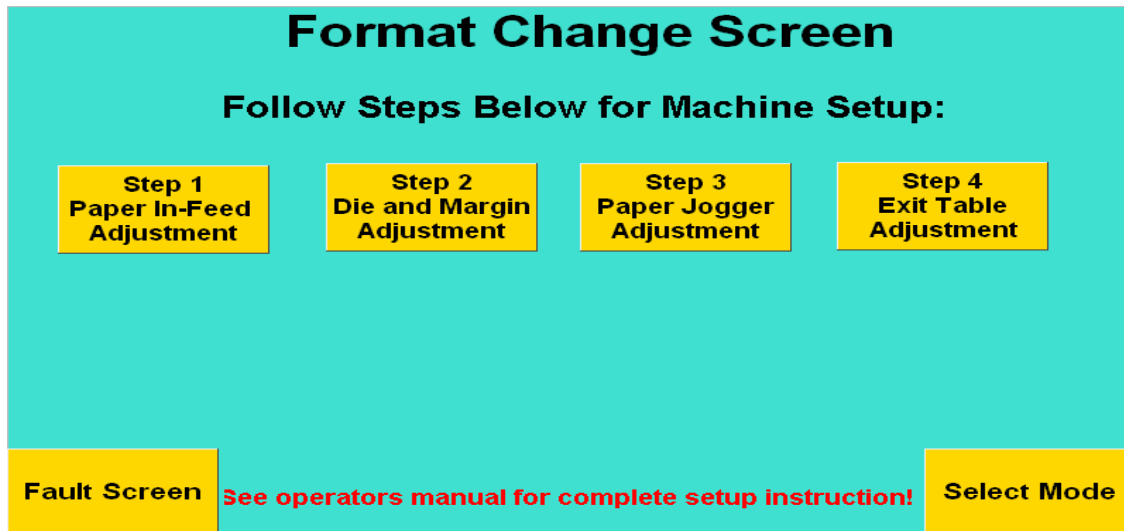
Format Change Screen

Follow Steps Below for Machine Setup:

Step 1
Paper In-Feed
Adjustment

Step 2
Die and Margin
Adjustment

Step 3
Paper Jogger
Adjustment

Step 4
Exit Table
Adjustment

Fault Screen

See operators manual for complete setup instruction!

Select Mode